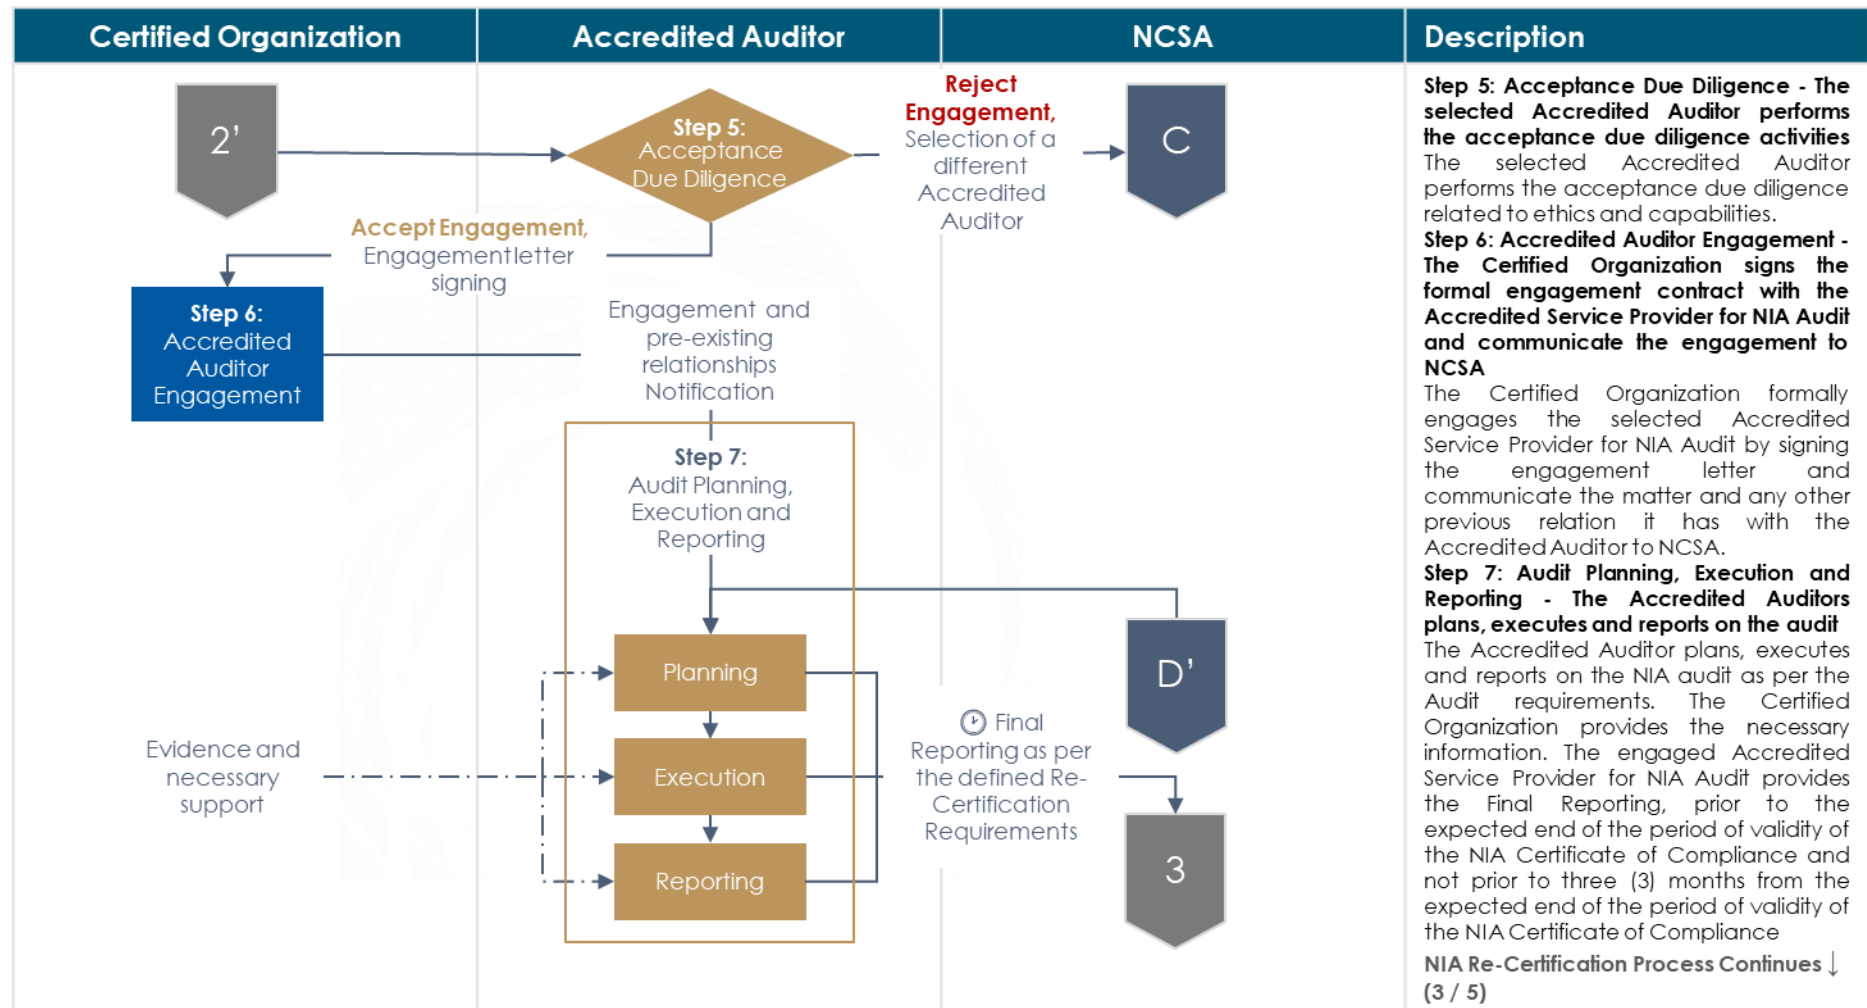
| Certified Organization | Accredited Auditor | NCSA | Description |
|---|---|---|---|

2'

Step 5: Acceptance Due Diligence

Reject Engagement, Selection of a different Accredited Auditor

C

Accept Engagement, Engagement letter signing

Step 6: Accredited Auditor Engagement

Engagement and pre-existing relationships Notification

Step 7: Audit Planning, Execution and Reporting

Planning

Execution

Reporting

D'

Evidence and necessary support

Final Reporting as per the defined Re-Certification Requirements

3

**Step 5: Acceptance Due Diligence - The selected Accredited Auditor performs the acceptance due diligence activities**
The selected Accredited Auditor performs the acceptance due diligence related to ethics and capabilities.
**Step 6: Accredited Auditor Engagement - The Certified Organization signs the formal engagement contract with the Accredited Service Provider for NIA Audit and communicate the engagement to NCSA**
The Certified Organization formally engages the selected Accredited Service Provider for NIA Audit by signing the engagement letter and communicate the matter and any other previous relation it has with the Accredited Auditor to NCSA.
**Step 7: Audit Planning, Execution and Reporting - The Accredited Auditors plans, executes and reports on the audit**
The Accredited Auditor plans, executes and reports on the NIA audit as per the Audit requirements. The Certified Organization provides the necessary information. The engaged Accredited Service Provider for NIA Audit provides the Final Reporting, prior to the expected end of the period of validity of the NIA Certificate of Compliance and not prior to three (3) months from the expected end of the period of validity of the NIA Certificate of Compliance

NIA Re-Certification Process Continues ↓
(3 / 5)